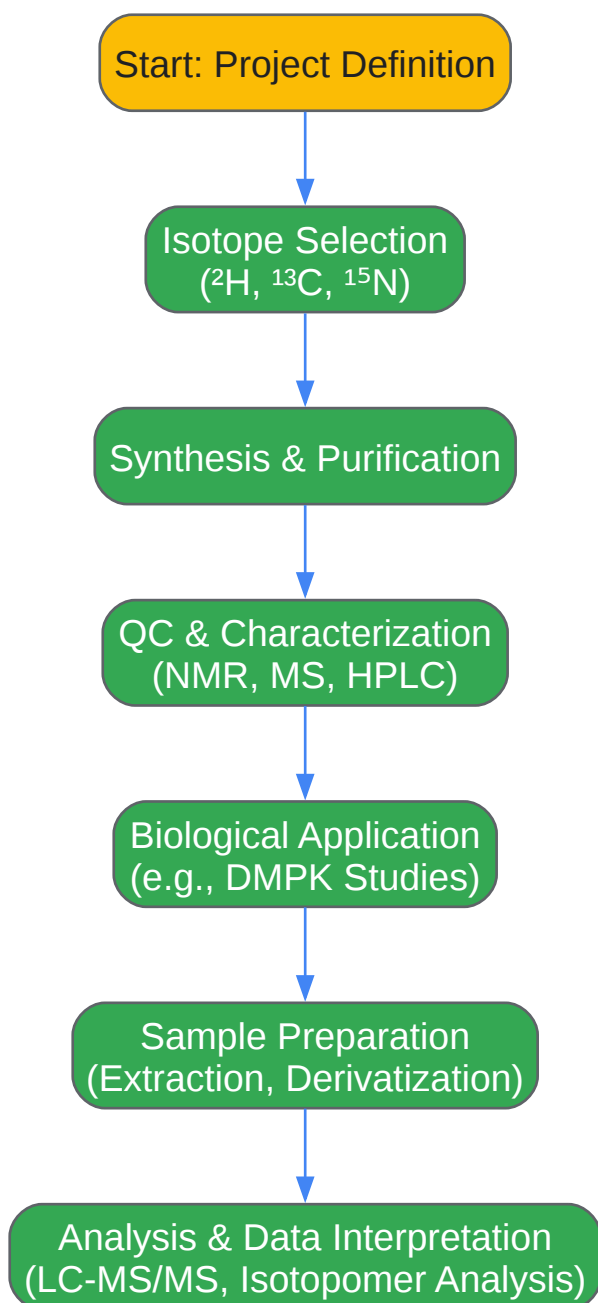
Start: Project Definition

Isotope Selection ($^{2}H$, $^{13}C$, $^{15}N$)

Synthesis & Purification

QC & Characterization (NMR, MS, HPLC)

Biological Application (e.g., DMPK Studies)

Sample Preparation (Extraction, Derivatization)

Analysis & Data Interpretation (LC-MS/MS, Isotopomer Analysis)